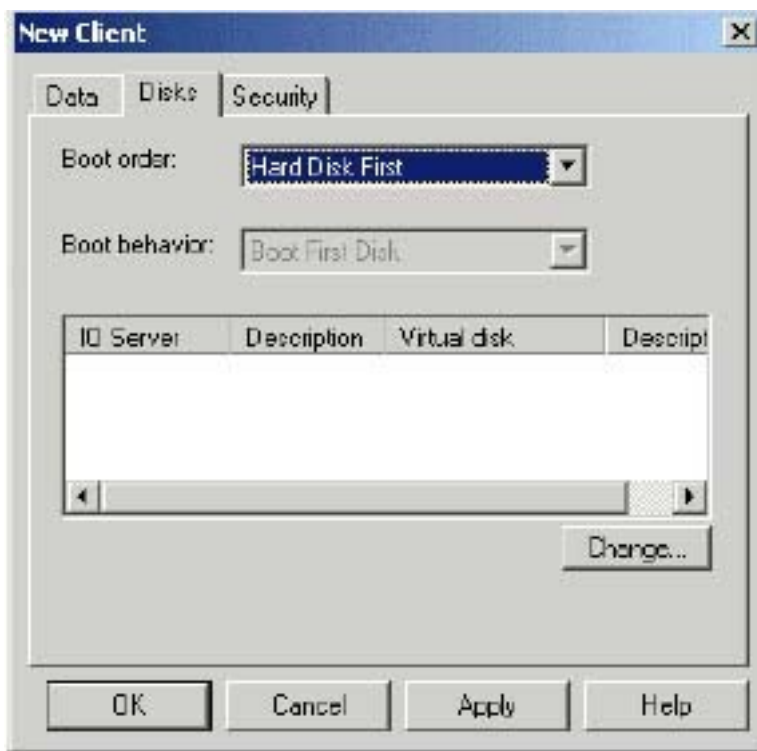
New Client

Data | Disks | Security

Boot order: Hard Disk First

Boot behavior: Boot First Disk

| IO Server | Description | Virtual disk | Descript |
|---|---|---|---|

Change...

OK | Cancel | Apply | Help